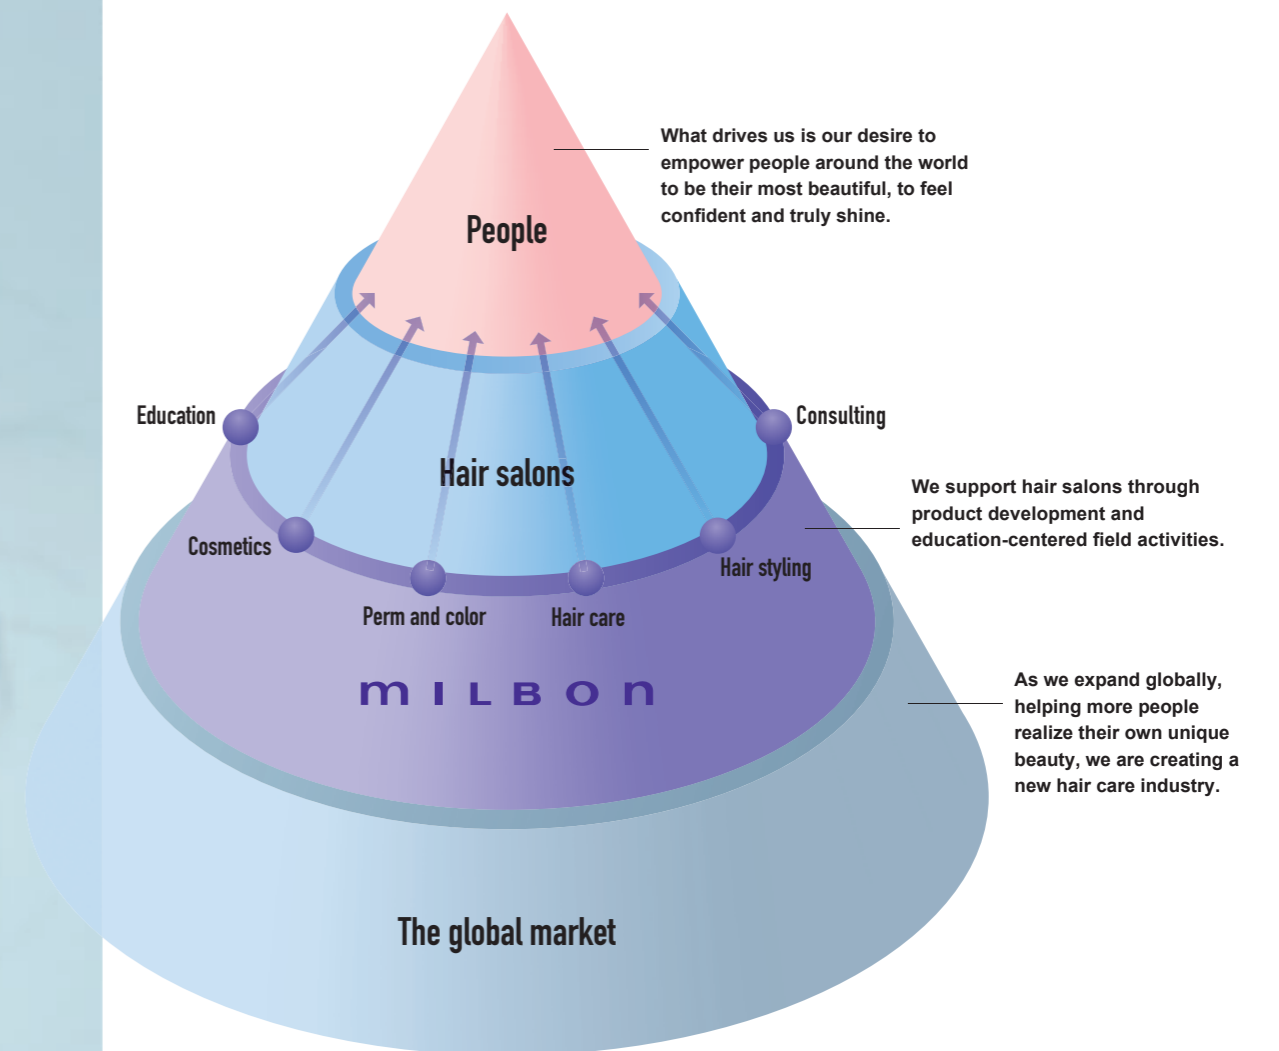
People

What drives us is our desire to empower people around the world to be their most beautiful, to feel confident and truly shine.

Education

Consulting

Hair salons

We support hair salons through product development and education-centered field activities.

Cosmetics

Hair styling

Perm and color

Hair care

MILBON

As we expand globally, helping more people realize their own unique beauty, we are creating a new hair care industry.

The global market